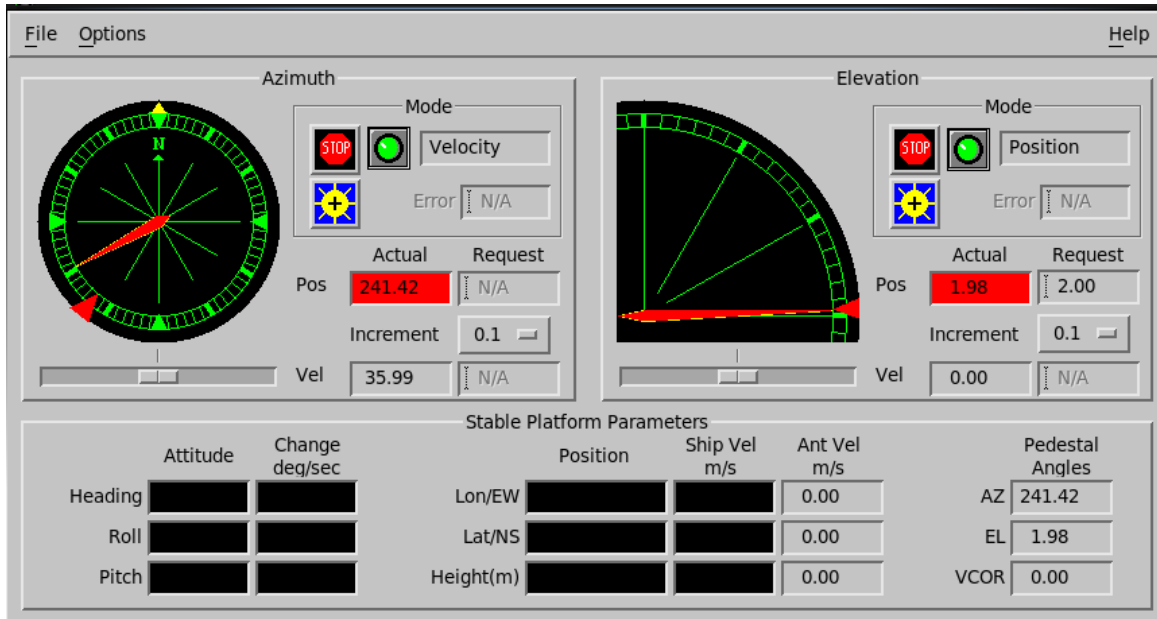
File Options Help

Azimuth

N

Mode

STOP

Velocity

Error N/A

Actual Request

Pos 241.42 N/A

Increment 0.1

Vel 35.99 N/A

Elevation

Mode

STOP

Position

Error N/A

Actual Request

Pos 1.98 2.00

Increment 0.1

Vel 0.00 N/A

Stable Platform Parameters

| | Attitude | Change deg/sec | | Position | Ship Vel m/s | Ant Vel m/s | | Pedestal Angles |
|---|---|---|---|---|---|---|---|---|
| Heading | | | Lon/EW | | | 0.00 | AZ | 241.42 |
| Roll | | | Lat/NS | | | 0.00 | EL | 1.98 |
| Pitch | | | Height(m) | | | 0.00 | VCOR | 0.00 |